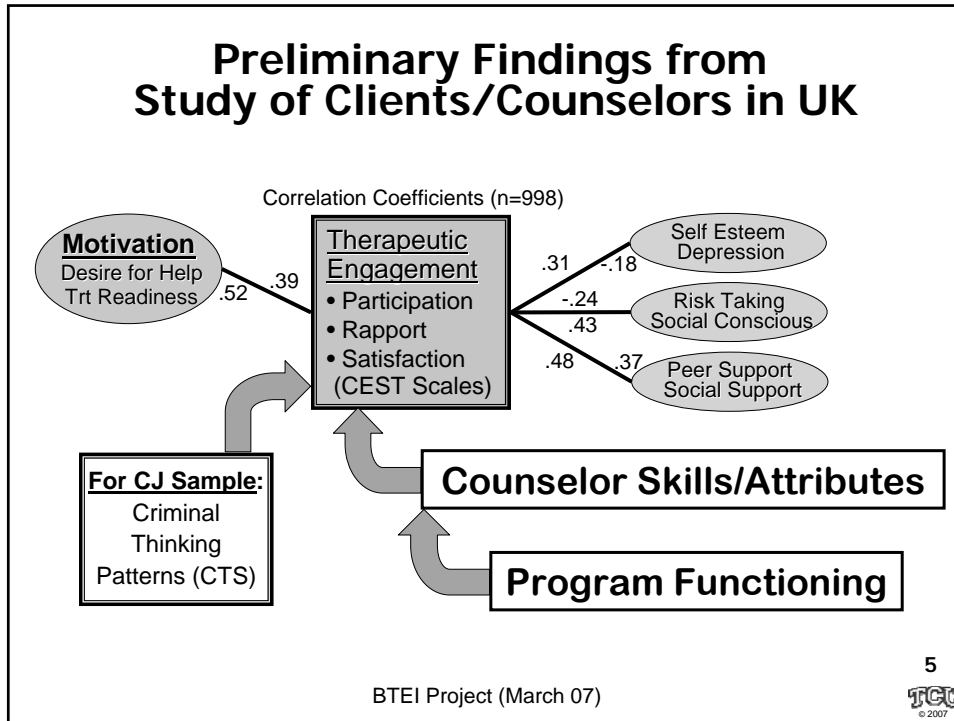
Preliminary Findings from Study of Clients/Counselors in UK

Correlation Coefficients (n=998)

Motivation
Desire for Help
Trt Readiness

.52

.39

Therapeutic Engagement
• Participation
• Rapport
• Satisfaction (CEST Scales)

.31

-.18

Self Esteem
Depression

-.24

.43

Risk Taking
Social Conscious

.48

.37

Peer Support
Social Support

For CJ Sample:
Criminal Thinking Patterns (CTS)

Counselor Skills/Attributes

Program Functioning

5

BTEI Project (March 07)

TCU
© 2007